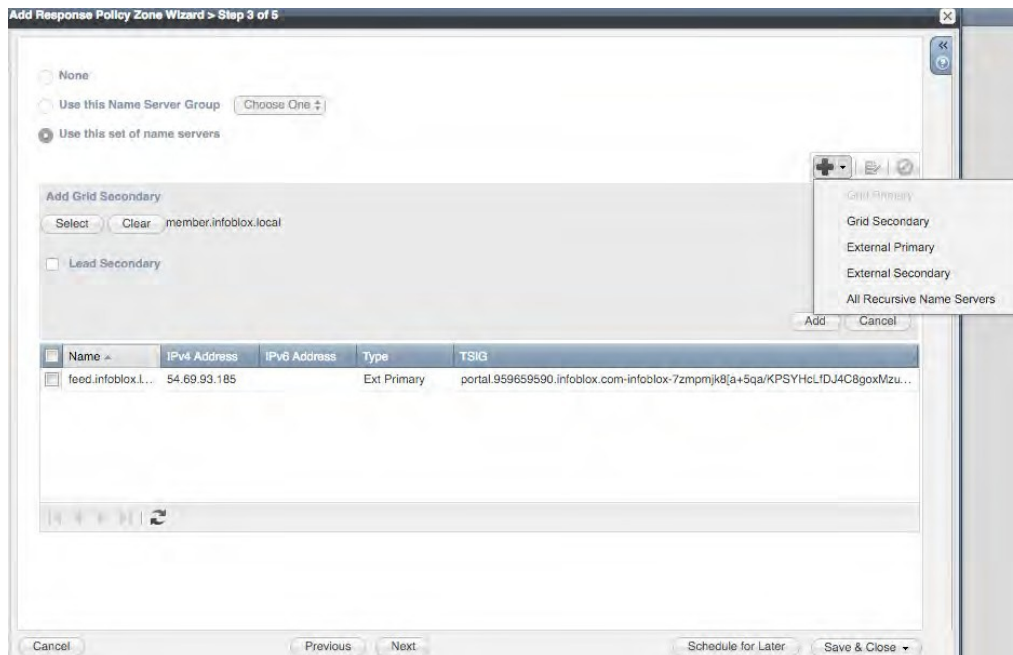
Add Response Policy Zone Wizard > Step 3 of 5

None

Use this Name Server Group Choose One

Use this set of name servers

Add Grid Secondary

Select Clear member.infoblox.local

Lead Secondary

Grid Primary
Grid Secondary
External Primary
External Secondary
All Recursive Name Servers

Add Cancel

| Name | IPv4 Address | IPv6 Address | Type | TSIG |
|---|---|---|---|---|
| feed.infoblox.l... | 54.69.93.185 | | Ext Primary | portal.959659590.infoblox.com-infoblox-7zmpmjk8[a+5qa/KPSYHcLfDJ4C8goxMzu... |

Cancel Previous Next Schedule for Later Save & Close